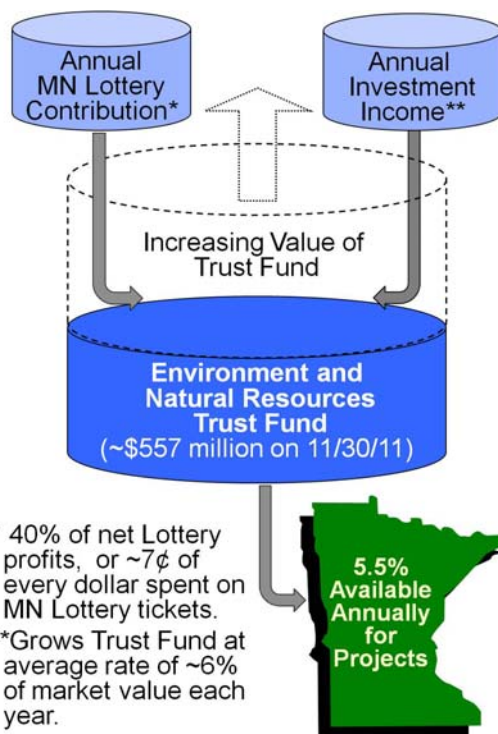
Annual MN Lottery Contribution*

Annual Investment Income**

Increasing Value of Trust Fund

Environment and Natural Resources Trust Fund (~$557 million on 11/30/11)

40% of net Lottery profits, or ~7¢ of every dollar spent on MN Lottery tickets.

*Grows Trust Fund at average rate of ~6% of market value each year.

5.5% Available Annually for Projects